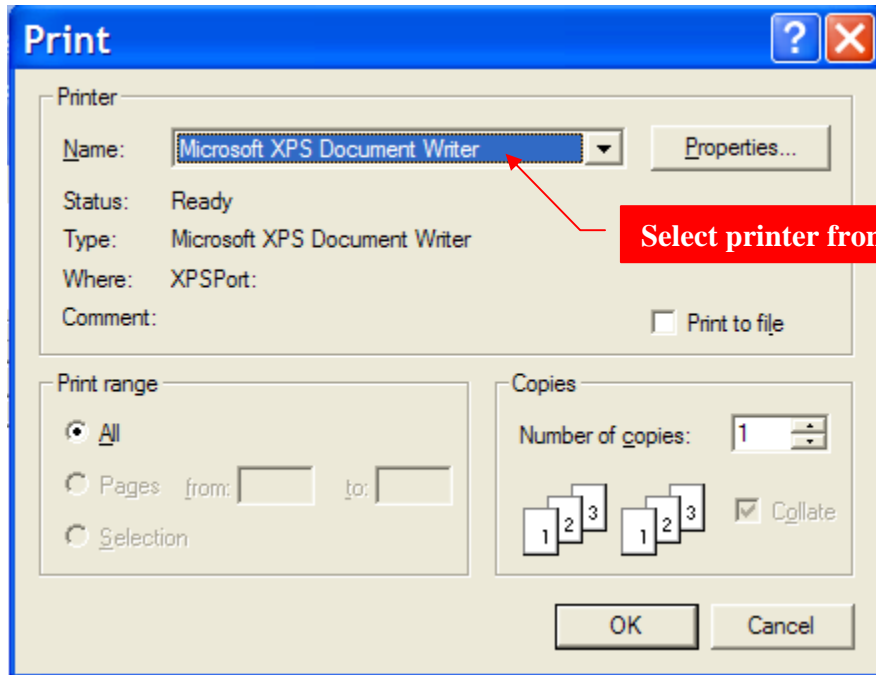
Print

Printer

Name: Microsoft XPS Document Writer

Properties...

Status: Ready

Type: Microsoft XPS Document Writer

Where: XPSPort:

Comment:

Select printer fron

Print to file

Print range

All

Pages from: to:

Selection

Copies

Number of copies: 1

1 2 3 1 2 3

Collate

OK

Cancel